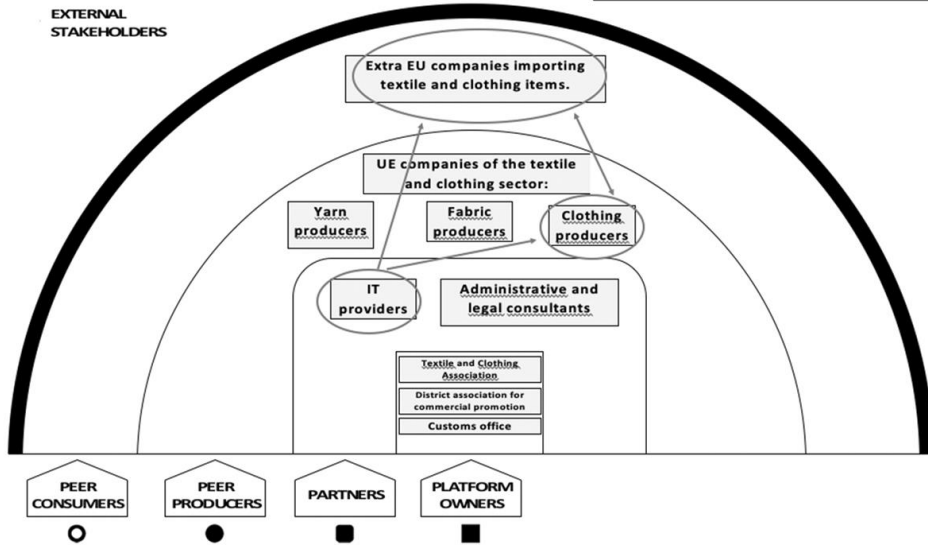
EXTERNAL STAKEHOLDERS

Extra EU companies importing textile and clothing items.

UE companies of the textile and clothing sector:

Yarn producers

Fabric producers

Clothing producers

IT providers

Administrative and legal consultants

Textile and Clothing Association

District association for commercial promotion

Customs office

PEER CONSUMERS

PEER PRODUCERS

PARTNERS

PLATFORM OWNERS